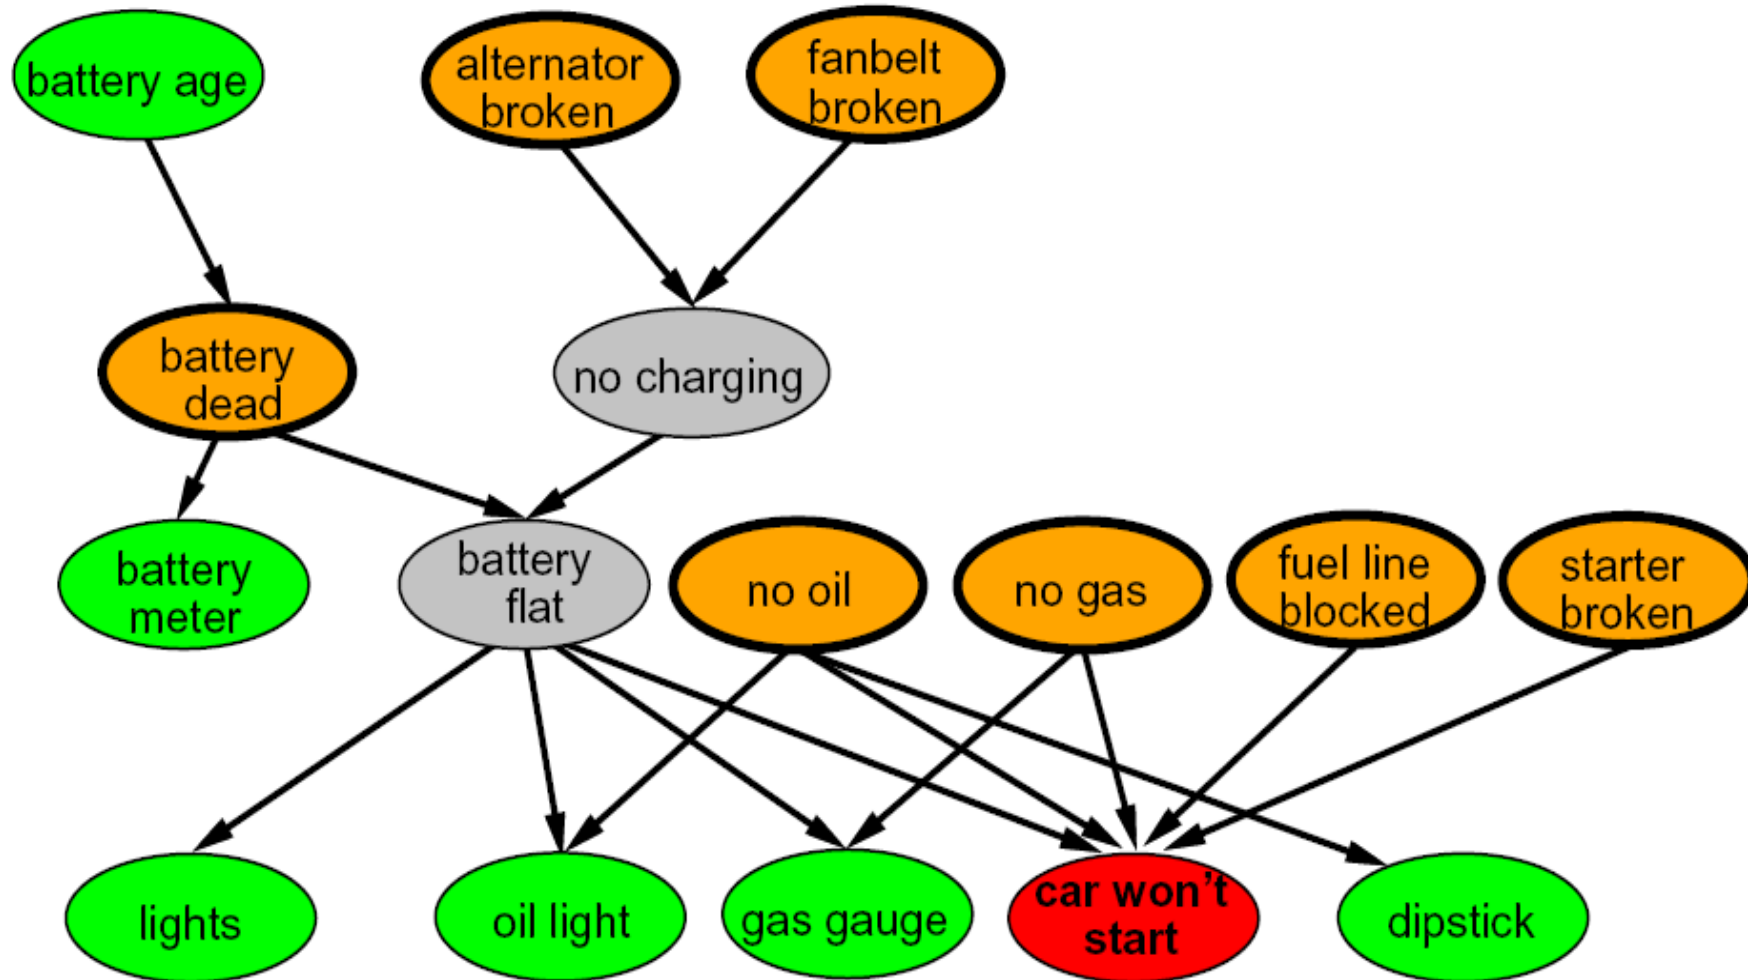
battery age

alternator broken

fanbelt broken

battery dead

no charging

battery meter

battery flat

no oil

no gas

fuel line blocked

starter broken

lights

oil light

gas gauge

car won't start

dipstick